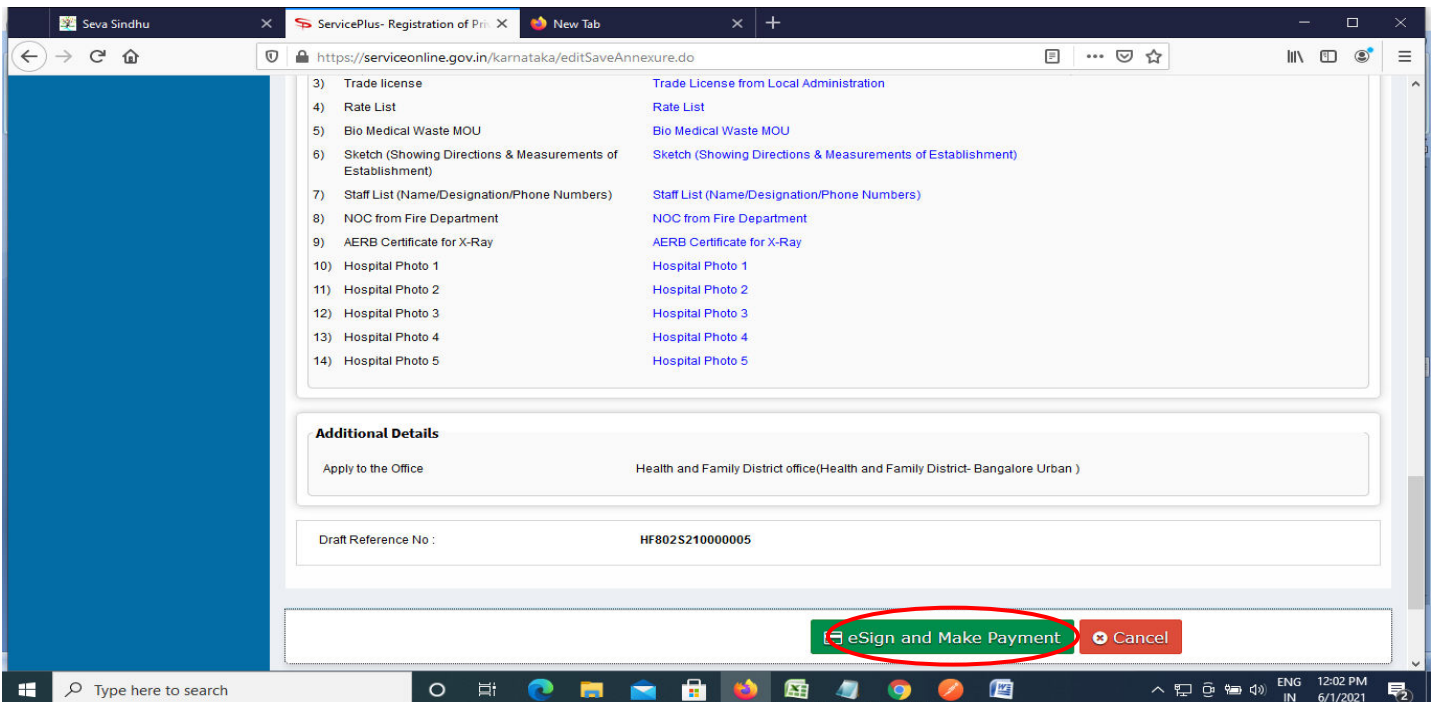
Seva Sindhu
ServicePlus- Registration of Pri
New Tab
https://serviceonline.gov.in/karnataka/editSaveAnnexure.do

| | | |
|---|---|---|
| 3) | Trade license | Trade License from Local Administration |
| 4) | Rate List | Rate List |
| 5) | Bio Medical Waste MOU | Bio Medical Waste MOU |
| 6) | Sketch (Showing Directions & Measurements of Establishment) | Sketch (Showing Directions & Measurements of Establishment) |
| 7) | Staff List (Name/Designation/Phone Numbers) | Staff List (Name/Designation/Phone Numbers) |
| 8) | NOC from Fire Department | NOC from Fire Department |
| 9) | AERB Certificate for X-Ray | AERB Certificate for X-Ray |
| 10) | Hospital Photo 1 | Hospital Photo 1 |
| 11) | Hospital Photo 2 | Hospital Photo 2 |
| 12) | Hospital Photo 3 | Hospital Photo 3 |
| 13) | Hospital Photo 4 | Hospital Photo 4 |
| 14) | Hospital Photo 5 | Hospital Photo 5 |

Additional Details

Apply to the Office | Health and Family District office(Health and Family District- Bangalore Urban )

Draft Reference No : HF802S210000005

eSign and Make Payment
Cancel

Type here to search
ENG IN 12:02 PM 6/1/2021